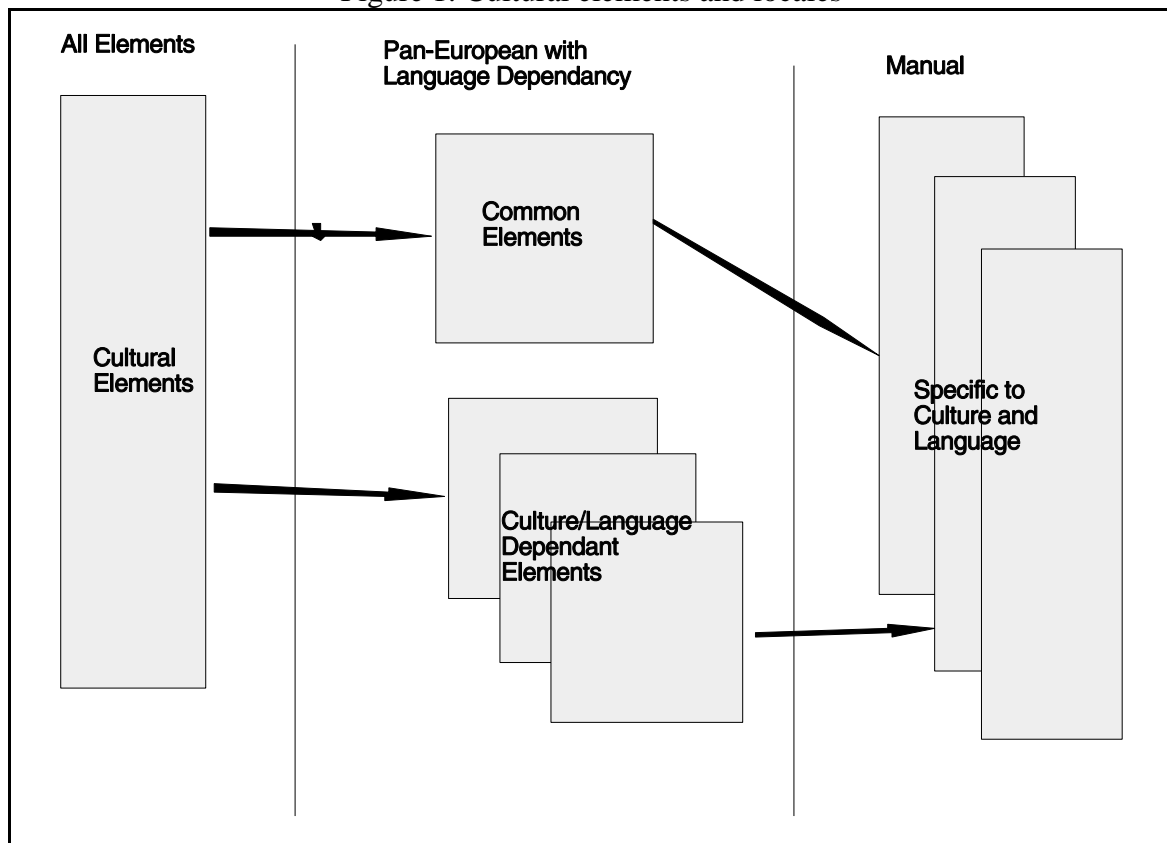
Figure 1. Cultural elements and locales

All Elements

Pan-European with Language Dependancy

Manual

Cultural Elements

Common Elements

Specific to Culture and Language

Culture/Language Dependant Elements